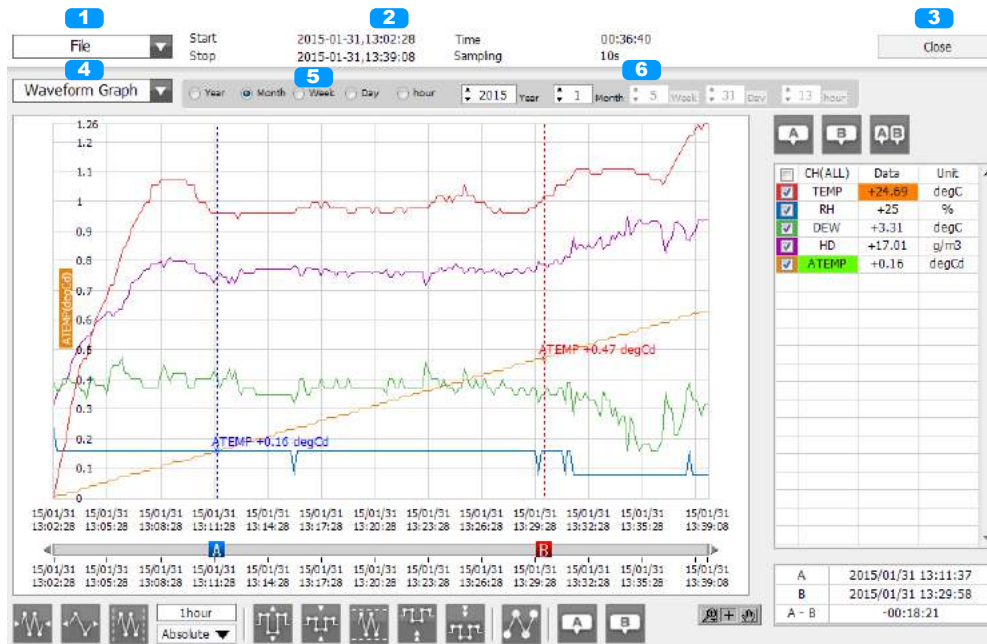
1 2 3

File

Start 2015-01-31,13:02:28 Time 00:36:40
Stop 2015-01-31,13:39:08 Sampling 10s

Close

4 5 6

Waveform Graph

Year Month Week Day hour 2015 Year 1 Month 5 Week 31 Day 13 hour

A B AB

ATEMP(degCd)

1.26
1.2
1.1
1
0.9
0.8
0.7
0.6
0.5
0.4
0.3
0.2
0.1
0

ATEMP +0.47 degCd
ATEMP +0.16 degCd

15/01/31 13:02:28
15/01/31 13:05:28
15/01/31 13:08:28
15/01/31 13:11:28
15/01/31 13:14:28
15/01/31 13:17:28
15/01/31 13:20:28
15/01/31 13:23:28
15/01/31 13:26:28
15/01/31 13:29:28
15/01/31 13:32:28
15/01/31 13:35:28
15/01/31 13:39:08

A B

15/01/31 13:02:28
15/01/31 13:05:28
15/01/31 13:08:28
15/01/31 13:11:28
15/01/31 13:14:28
15/01/31 13:17:28
15/01/31 13:20:28
15/01/31 13:23:28
15/01/31 13:26:28
15/01/31 13:29:28
15/01/31 13:32:28
15/01/31 13:35:28
15/01/31 13:39:08

| | CH(ALL) | Data | Unit |
|---|---|---|---|
| ☑ | TEMP | +24.69 | degC |
| ☑ | RH | +25 | % |
| ☑ | DEW | +3.31 | degC |
| ☑ | HD | +17.01 | g/m3 |
| ☑ | ATEMP | +0.16 | degCd |

| | |
|---|---|
| A | 2015/01/31 13:11:37 |
| B | 2015/01/31 13:29:58 |
| A - B | -00:18:21 |

1hour
Absolute

A B